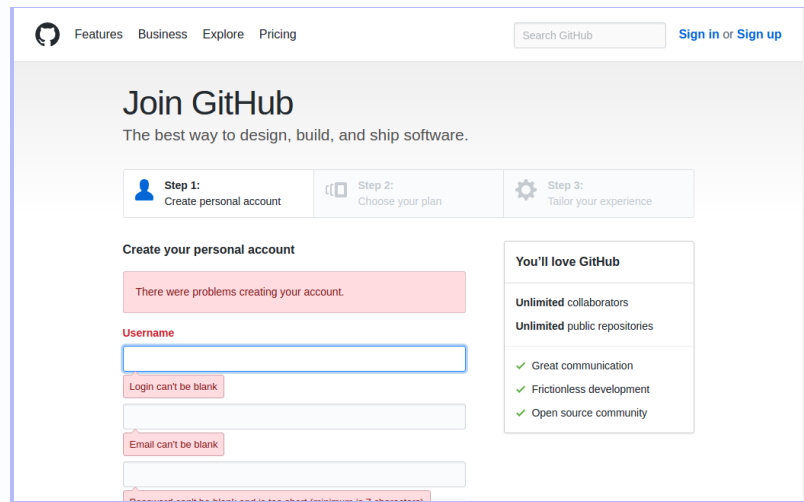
Features Business Explore Pricing

Search GitHub

Sign in or Sign up

Join GitHub

The best way to design, build, and ship software.

Step 1:
Create personal account

Step 2:
Choose your plan

Step 3:
Tailor your experience

Create your personal account

There were problems creating your account.

Username

Login can't be blank

Email can't be blank

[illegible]

You'll love GitHub

Unlimited collaborators

Unlimited public repositories

Great communication

Frictionless development

Open source community